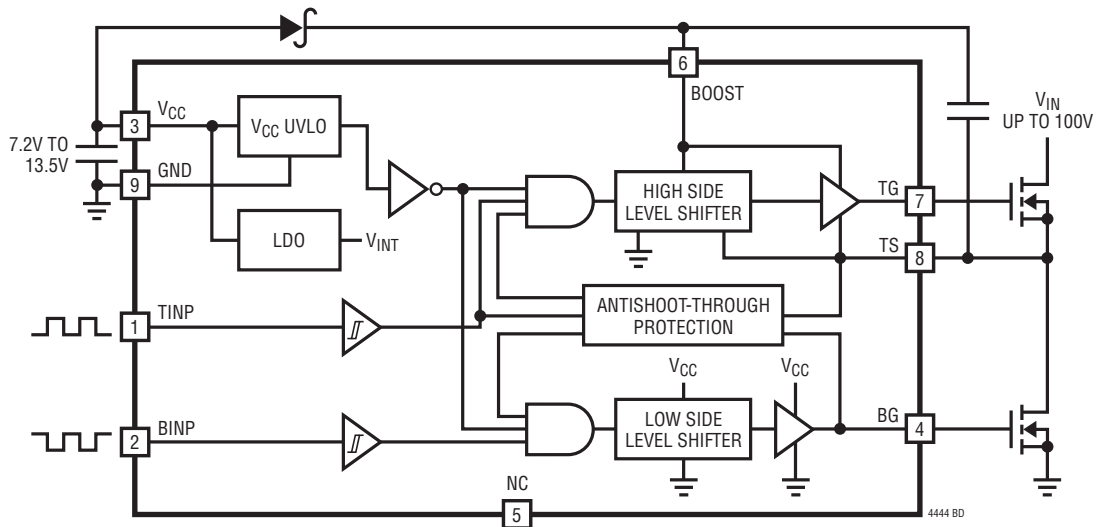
6
BOOST
3
$V_{CC}$
$V_{CC}$ UVLO
7.2V TO 13.5V
9
GND
LDO
$V_{INT}$
HIGH SIDE LEVEL SHIFTER
TG
7
TS
8
$V_{IN}$ UP TO 100V
1
TINP
ANTISHOOT-THROUGH PROTECTION
$V_{CC}$
$V_{CC}$
2
BINP
LOW SIDE LEVEL SHIFTER
BG
4
NC
5
4444 BD